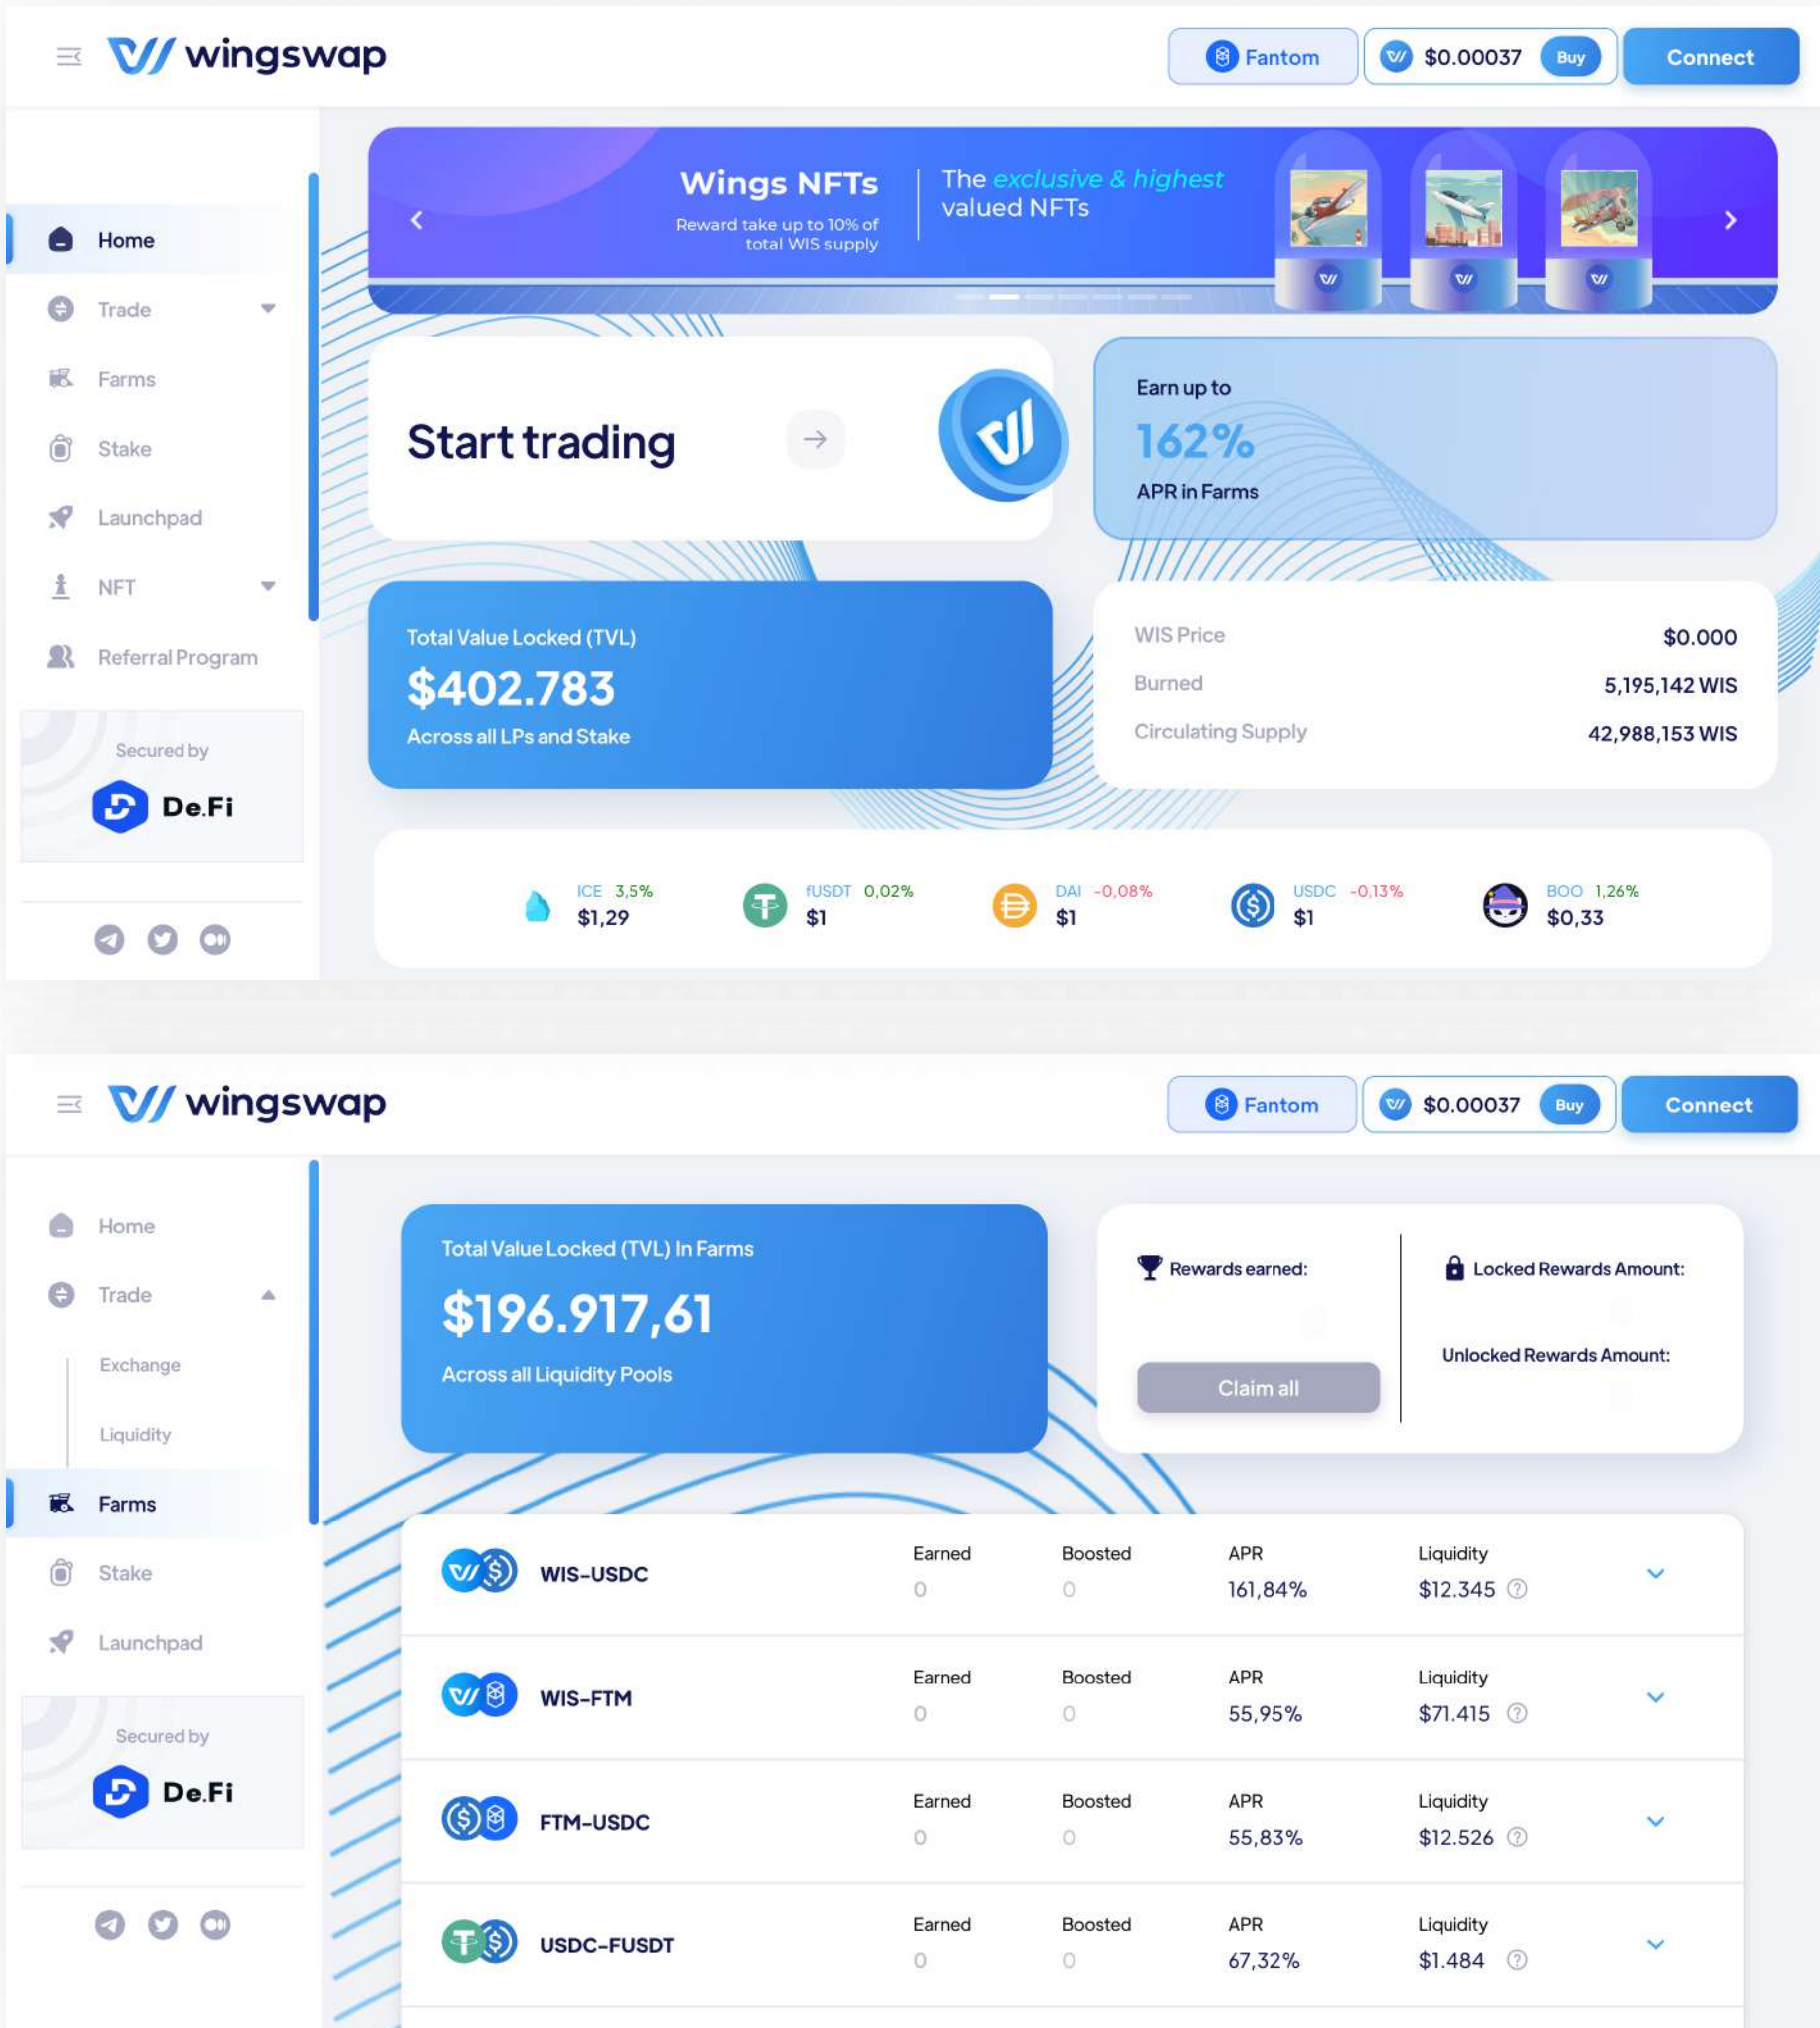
wingswap

Fantom $0.00037 Buy Connect

Home
Trade
Farms
Stake
Launchpad
NFT
Referral Program

Secured by
De.Fi

Wings NFTs
Reward take up to 10% of total WIS supply

The exclusive & highest valued NFTs

Start trading

Earn up to
162%
APR in Farms

Total Value Locked (TVL)
$402.783
Across all LPs and Stake

| WIS Price | $0.000 |
|---|---|
| Burned | 5,195,142 WIS |
| Circulating Supply | 42,988,153 WIS |

ICE 3,5% $1,29
fUSDT 0,02% $1
DAI -0,08% $1
USDC -0,13% $1
BOO 1,26% $0,33

wingswap

Fantom $0.00037 Buy Connect

Home
Trade
Exchange
Liquidity
Farms
Stake
Launchpad

Secured by
De.Fi

Total Value Locked (TVL) In Farms
$196.917,61
Across all Liquidity Pools

Rewards earned:
Claim all

Locked Rewards Amount:
Unlocked Rewards Amount:

| | Earned | Boosted | APR | Liquidity |
|---|---|---|---|---|
| WIS-USDC | 0 | 0 | 161,84% | $12.345 |
| WIS-FTM | 0 | 0 | 55,95% | $71.415 |
| FTM-USDC | 0 | 0 | 55,83% | $12.526 |
| USDC-FUSDT | 0 | 0 | 67,32% | $1.484 |